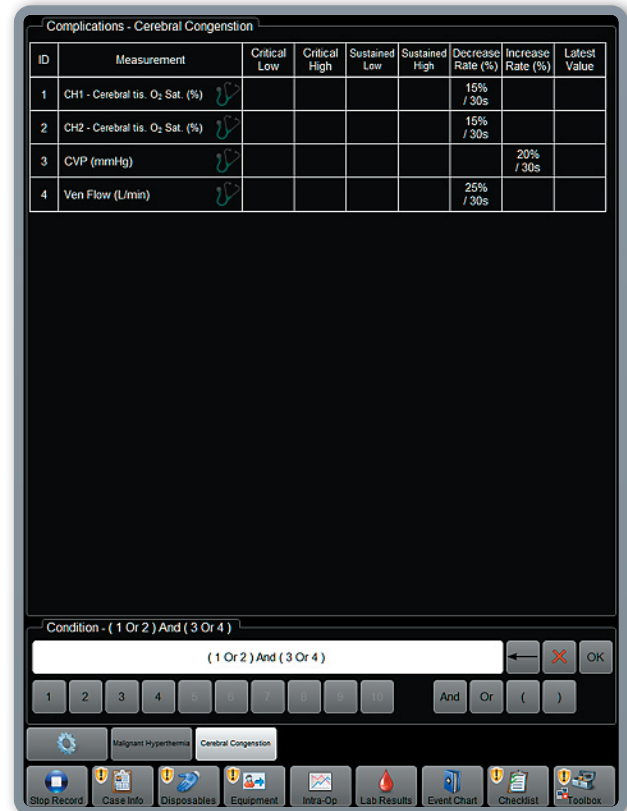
Complications - Cerebral Congenstion

| ID | Measurement | Critical Low | Critical High | Sustained Low | Sustained High | Decrease Rate (%) | Increase Rate (%) | Latest Value |
|---|---|---|---|---|---|---|---|---|
| 1 | CH1 - Cerebral tis. $O_2$ Sat. (%) | | | | | 15% / 30s | | |
| 2 | CH2 - Cerebral tis. $O_2$ Sat. (%) | | | | | 15% / 30s | | |
| 3 | CVP (mmHg) | | | | | | 20% / 30s | |
| 4 | Ven Flow (L/min) | | | | | 25% / 30s | | |

Condition - ( 1 Or 2 ) And ( 3 Or 4 )

( 1 Or 2 ) And ( 3 Or 4 )

OK

1 2 3 4 5 6 7 8 9 10

And Or ( )

Malignant Hyperthermia Cerebral Congenstion

Stop Record Case Info Disposables Equipment Intra-Op Lab Results Event Chart Checklist Toolbox